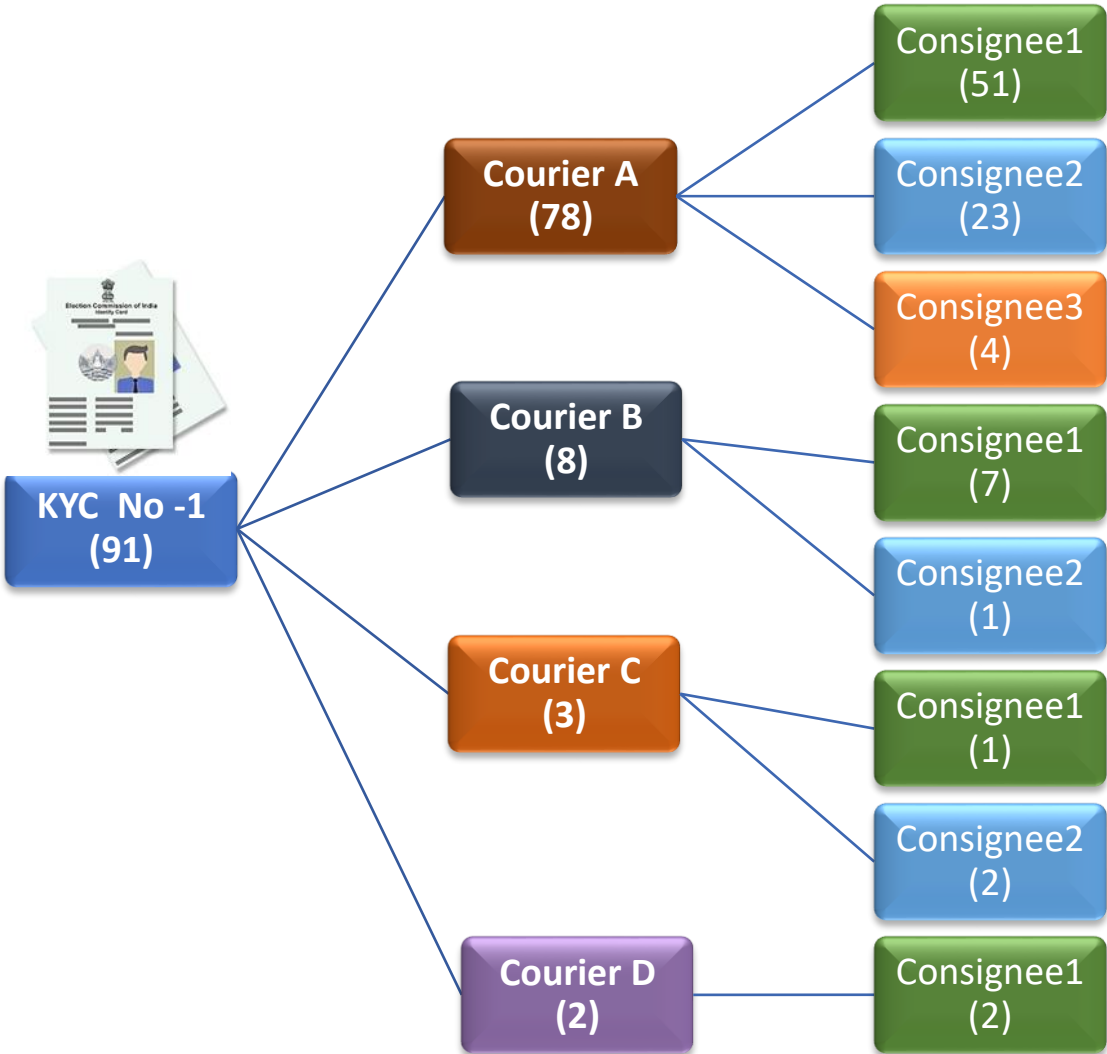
Election Commission of India
Identity Card

KYC No -1
(91)

Courier A
(78)

Consignee1
(51)

Consignee2
(23)

Consignee3
(4)

Courier B
(8)

Consignee1
(7)

Consignee2
(1)

Courier C
(3)

Consignee1
(1)

Consignee2
(2)

Courier D
(2)

Consignee1
(2)